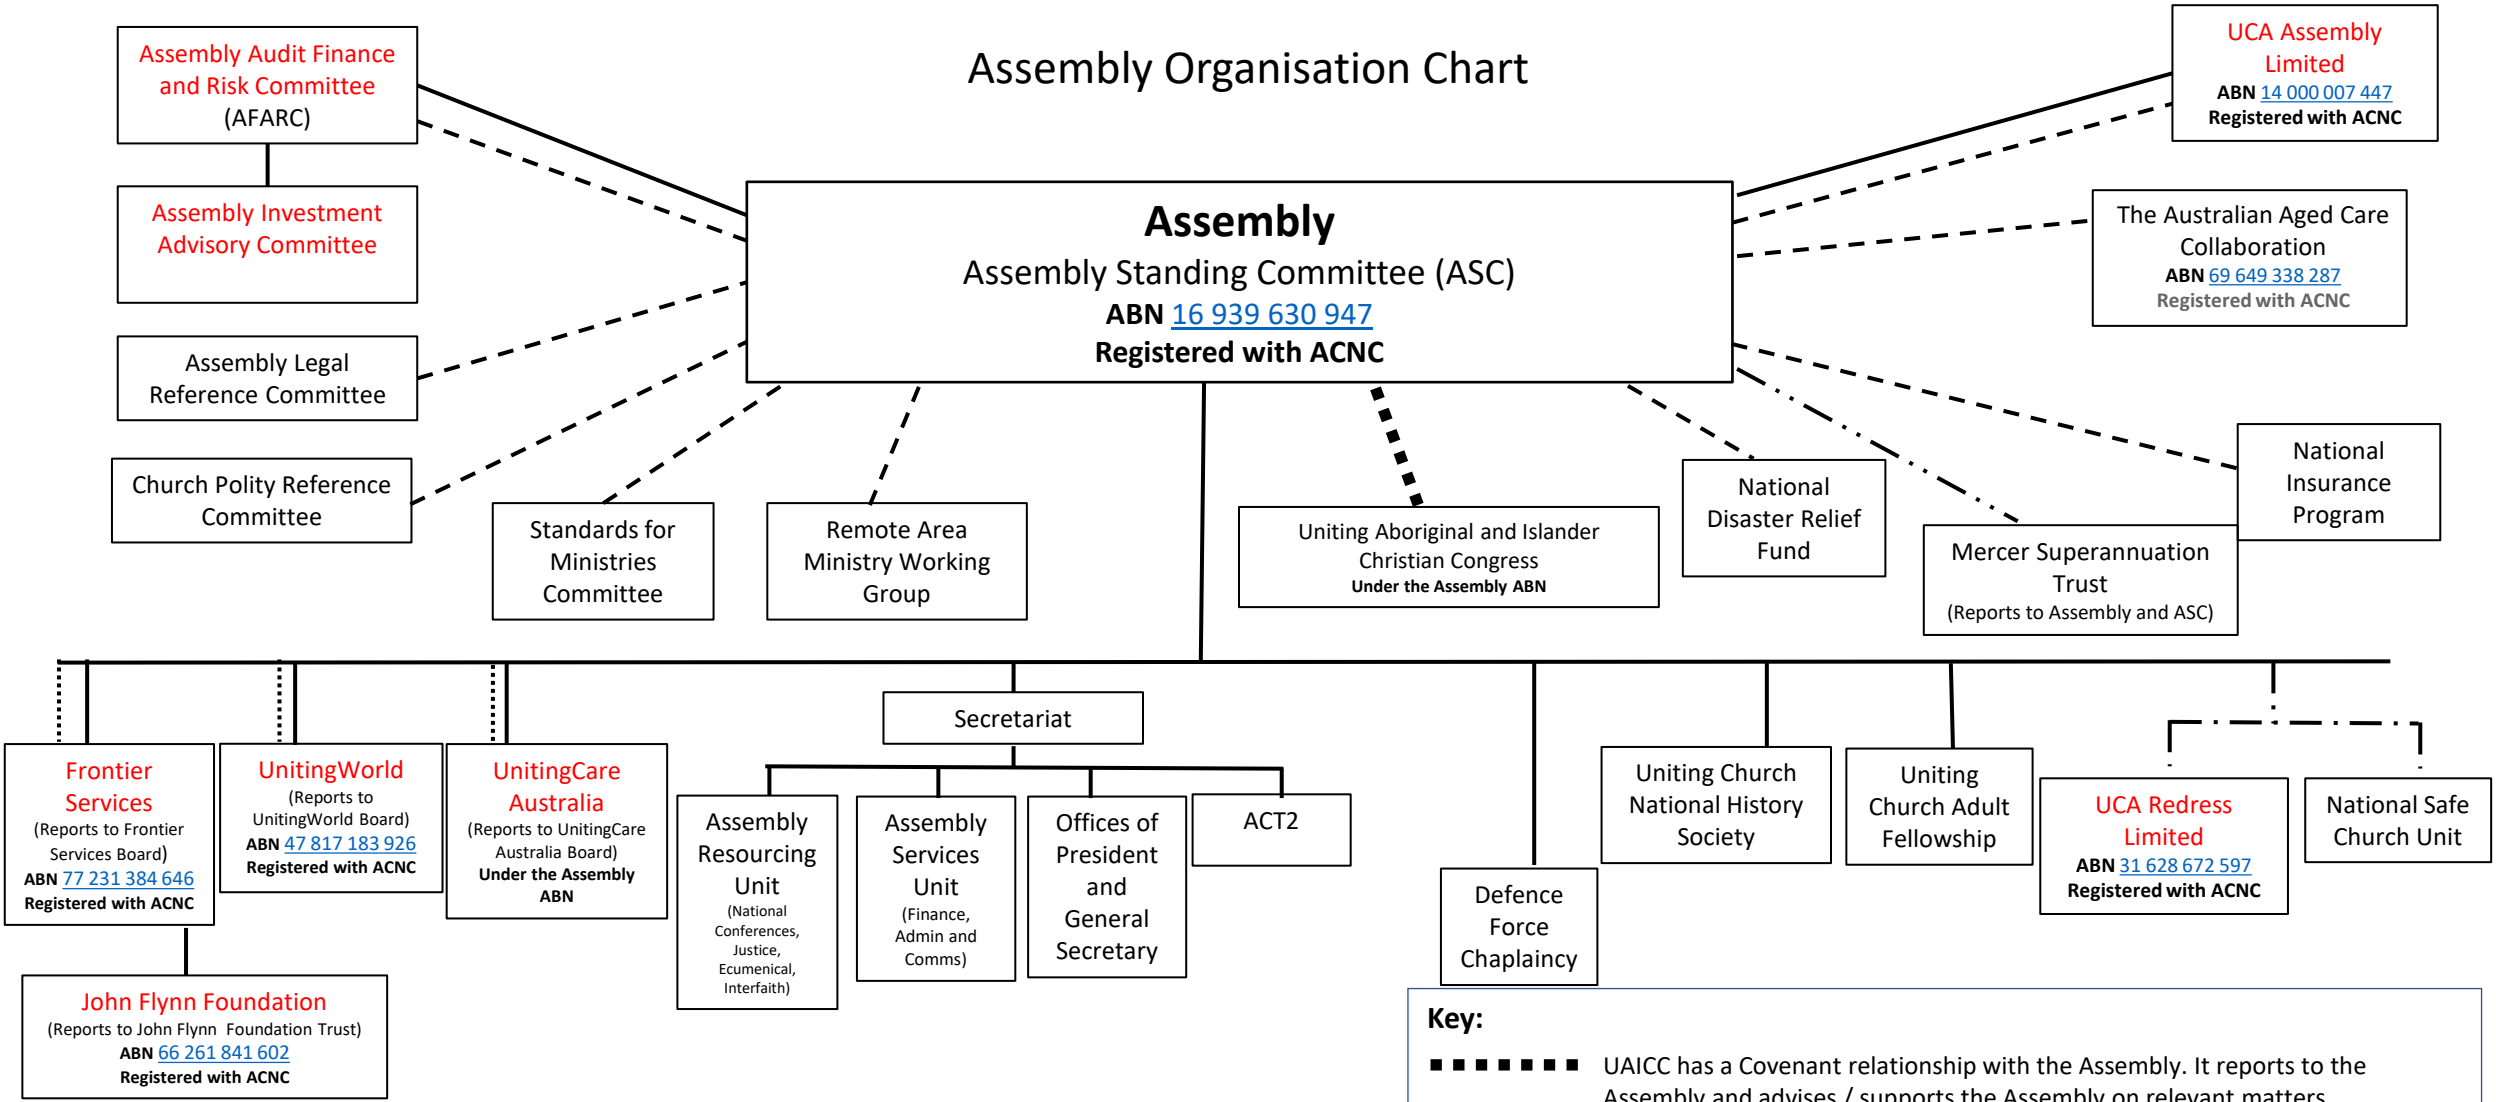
Assembly Organisation Chart

Assembly Audit Finance and Risk Committee (AFARC)

Assembly Investment Advisory Committee

Assembly Legal Reference Committee

Church Polity Reference Committee

UCA Assembly Limited
ABN 14 000 007 447
Registered with ACNC

Assembly
Assembly Standing Committee (ASC)
ABN 16 939 630 947
Registered with ACNC

The Australian Aged Care Collaboration
ABN 69 649 338 287
Registered with ACNC

Standards for Ministries Committee

Remote Area Ministry Working Group

Uniting Aboriginal and Islander Christian Congress
Under the Assembly ABN

National Disaster Relief Fund

National Insurance Program

Mercer Superannuation Trust
(Reports to Assembly and ASC)

Frontier Services
(Reports to Frontier Services Board)
ABN 77 231 384 646
Registered with ACNC

UnitingWorld
(Reports to UnitingWorld Board)
ABN 47 817 183 926
Registered with ACNC

UnitingCare Australia
(Reports to UnitingCare Australia Board)
Under the Assembly ABN

Secretariat

Assembly Resourcing Unit
(National Conferences, Justice, Ecumenical, Interfaith)

Assembly Services Unit
(Finance, Admin and Comms)

Offices of President and General Secretary

ACT2

Defence Force Chaplaincy

Uniting Church National History Society

Uniting Church Adult Fellowship

UCA Redress Limited
ABN 31 628 672 597
Registered with ACNC

National Safe Church Unit

John Flynn Foundation
(Reports to John Flynn Foundation Trust)
ABN 66 261 841 602
Registered with ACNC

Key:
UAICC has a Covenant relationship with the Assembly. It reports to the Assembly and advises / supports the Assembly on relevant matters